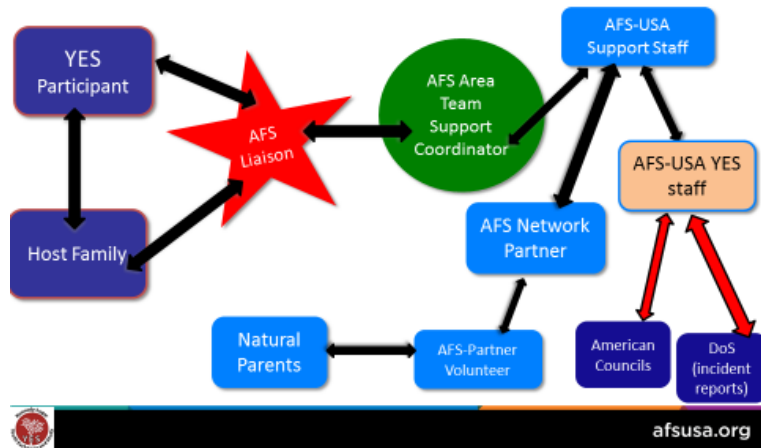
YES Participant

Host Family

AFS Liaison

AFS Area Team Support Coordinator

AFS-USA Support Staff

AFS-USA YES staff

AFS Network Partner

Natural Parents

AFS-Partner Volunteer

American Councils

DoS (incident reports)

afsusa.org